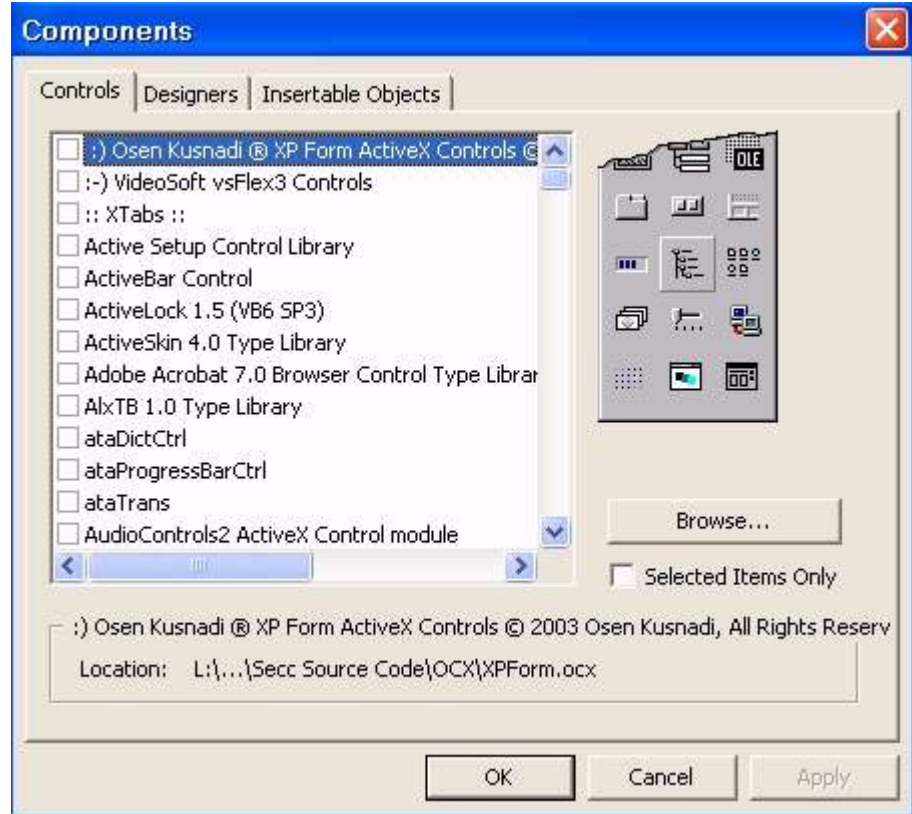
Components

Controls | Designers | Insertable Objects

:) Osen Kusnadi ® XP Form ActiveX Controls ©
:-) VideoSoft vsFlex3 Controls
:: XTabs ::
Active Setup Control Library
ActiveBar Control
ActiveLock 1.5 (VB6 SP3)
ActiveSkin 4.0 Type Library
Adobe Acrobat 7.0 Browser Control Type Librar
AlxTB 1.0 Type Library
ataDictCtrl
ataProgressBarCtrl
ataTrans
AudioControls2 ActiveX Control module

OLE

Browse...

Selected Items Only

:) Osen Kusnadi ® XP Form ActiveX Controls © 2003 Osen Kusnadi, All Rights Reserv

Location: L:\...\Secc Source Code\OCX\XPForm.ocx

OK Cancel Apply